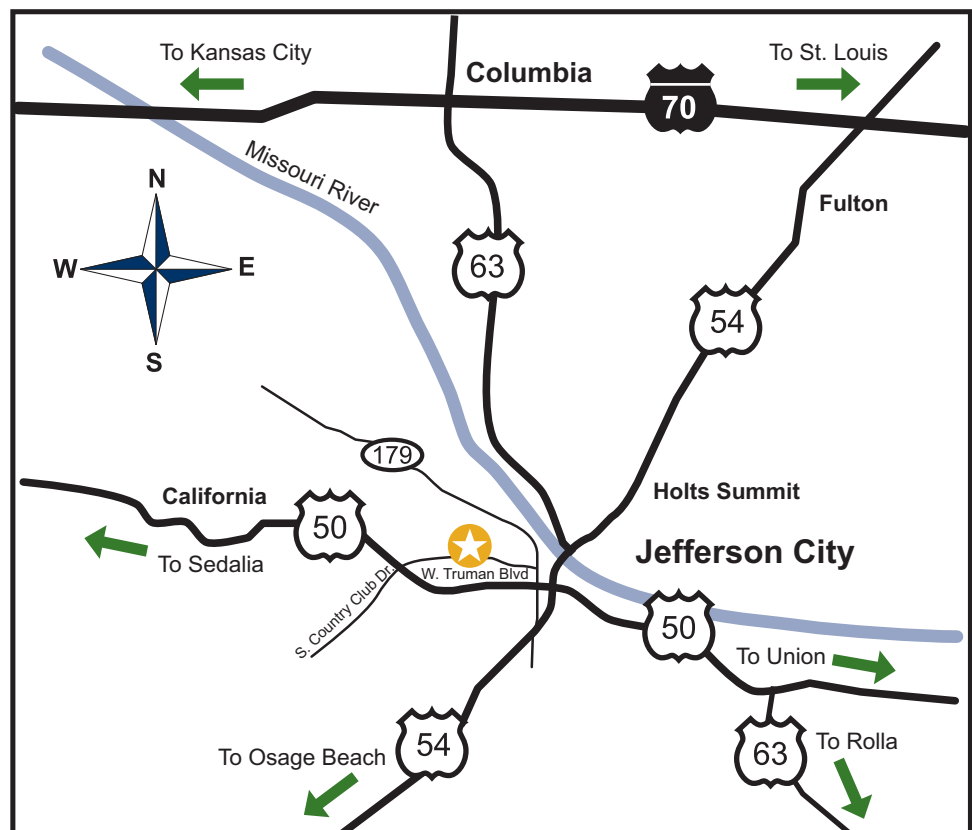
To Kansas City
Columbia
70
To St. Louis
Missouri River
Fulton
N
W
E
S
63
54
179
California
50
Holts Summit
To Sedalia
W. Truman Blvd
Jefferson City
S. Country Club Dr.
50
To Union
To Osage Beach
54
63
To Rolla